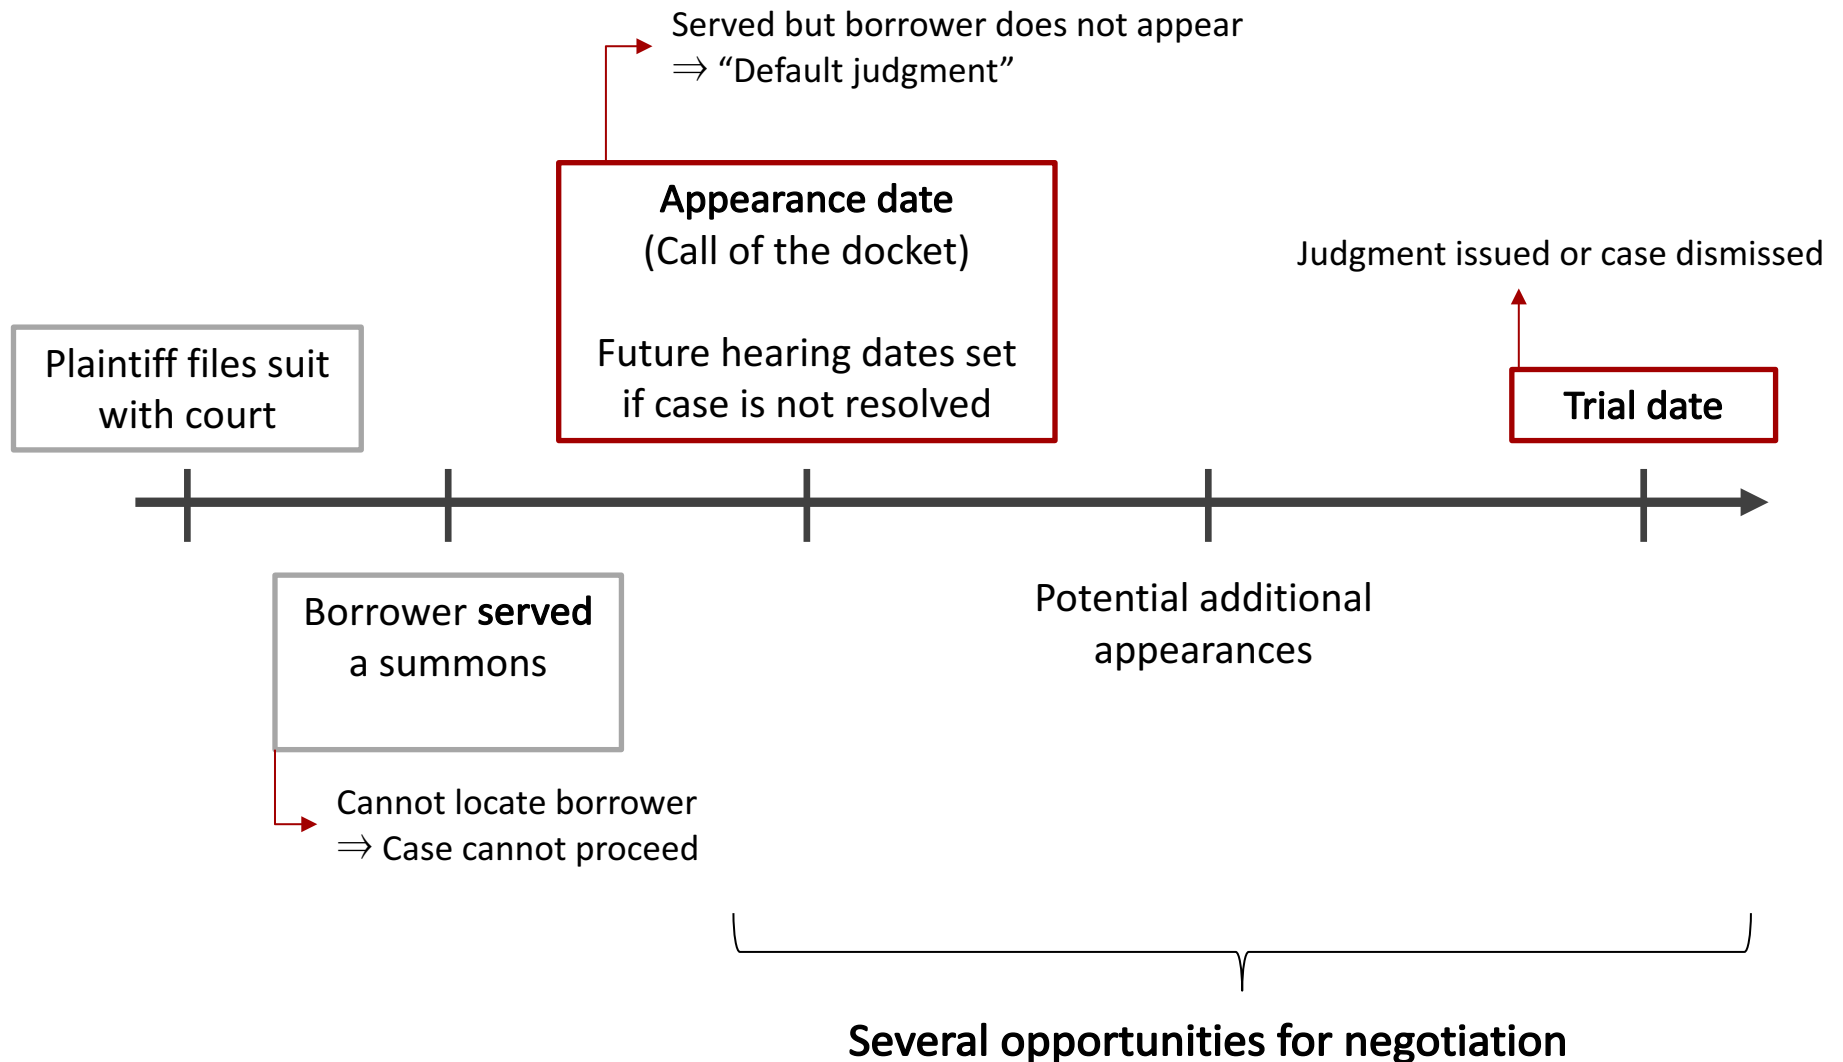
Served but borrower does not appear
$\Rightarrow$ “Default judgment”

Appearance date
(Call of the docket)

Future hearing dates set if case is not resolved

Judgment issued or case dismissed

Plaintiff files suit with court

Trial date

Borrower served a summons

Potential additional appearances

Cannot locate borrower
$\Rightarrow$ Case cannot proceed

Several opportunities for negotiation